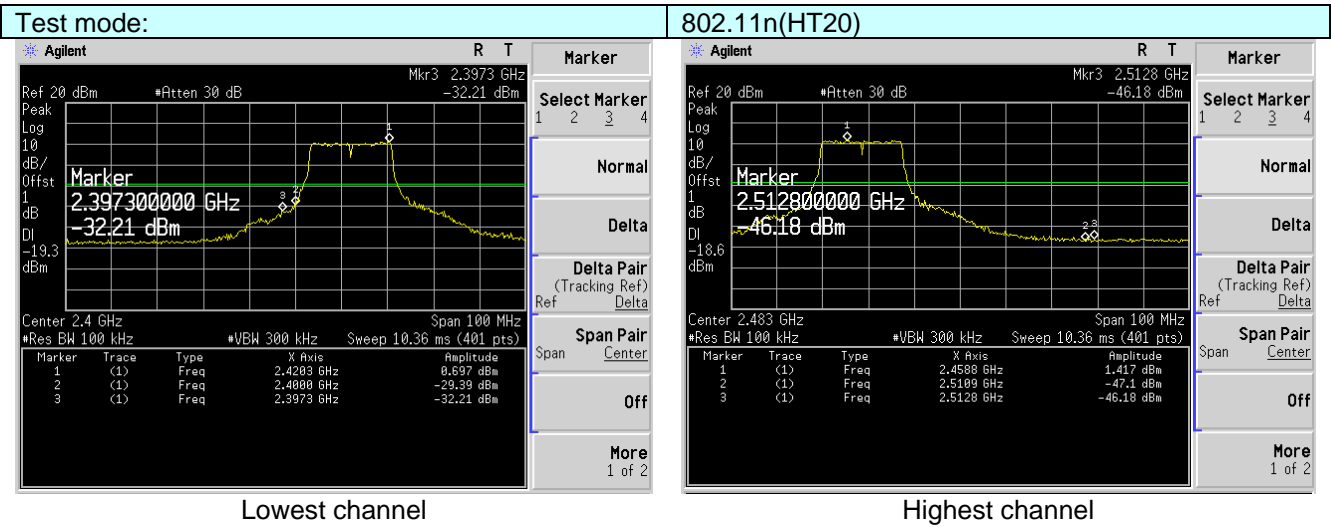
| Test mode: | 802.11n(HT20) |
|---|---|

Agilent R T

Mkr3 2.3973 GHz
Ref 20 dBm #Atten 30 dB -32.21 dBm
Peak
Log
10
dB/
Offst
1
dB
Dl
-19.3
dBm

Marker
2.397300000 GHz
-32.21 dBm

Center 2.4 GHz Span 100 MHz
#Res BW 100 kHz #VBW 300 kHz Sweep 10.36 ms (401 pts)

| Marker | Trace | Type | X Axis | Amplitude |
|---|---|---|---|---|
| 1 | (1) | Freq | 2.4203 GHz | 0.697 dBm |
| 2 | (1) | Freq | 2.4000 GHz | -29.39 dBm |
| 3 | (1) | Freq | 2.3973 GHz | -32.21 dBm |

Marker
Select Marker
1 2 3 4
Normal
Delta
Delta Pair
(Tracking Ref)
Ref Delta
Span Pair
Span Center
Off
More
1 of 2

Lowest channel

Agilent R T

Mkr3 2.5128 GHz
Ref 20 dBm #Atten 30 dB -46.18 dBm
Peak
Log
10
dB/
Offst
1
dB
Dl
-18.6
dBm

Marker
2.512800000 GHz
-46.18 dBm

Center 2.483 GHz Span 100 MHz
#Res BW 100 kHz #VBW 300 kHz Sweep 10.36 ms (401 pts)

| Marker | Trace | Type | X Axis | Amplitude |
|---|---|---|---|---|
| 1 | (1) | Freq | 2.4588 GHz | 1.417 dBm |
| 2 | (1) | Freq | 2.5109 GHz | -47.1 dBm |
| 3 | (1) | Freq | 2.5128 GHz | -46.18 dBm |

Marker
Select Marker
1 2 3 4
Normal
Delta
Delta Pair
(Tracking Ref)
Ref Delta
Span Pair
Span Center
Off
More
1 of 2

Highest channel